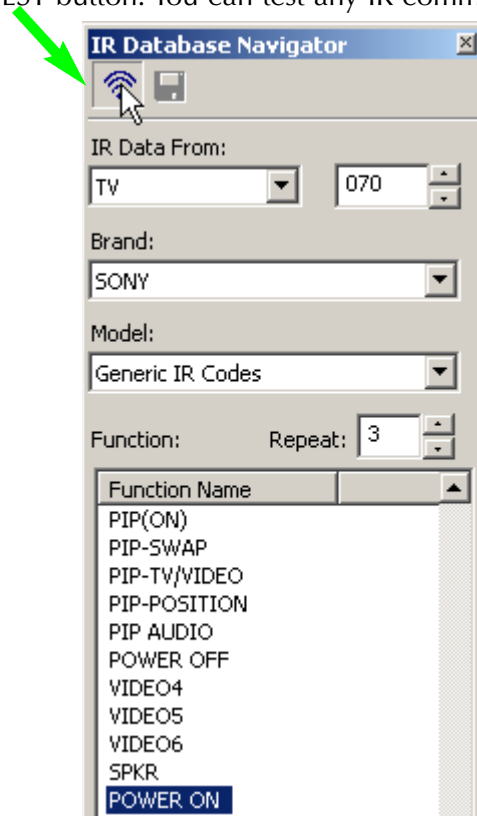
EST button. You can test any IR comm

IR Database Navigator

IR Data From:

TV

070

Brand:

SONY

Model:

Generic IR Codes

Function:

Repeat: 3

| Function Name | |
|---|---|
| PIP(ON) | |
| PIP-SWAP | |
| PIP-TV/VIDEO | |
| PIP-POSITION | |
| PIP AUDIO | |
| POWER OFF | |
| VIDEO4 | |
| VIDEO5 | |
| VIDEO6 | |
| SPKR | |
| POWER ON | |